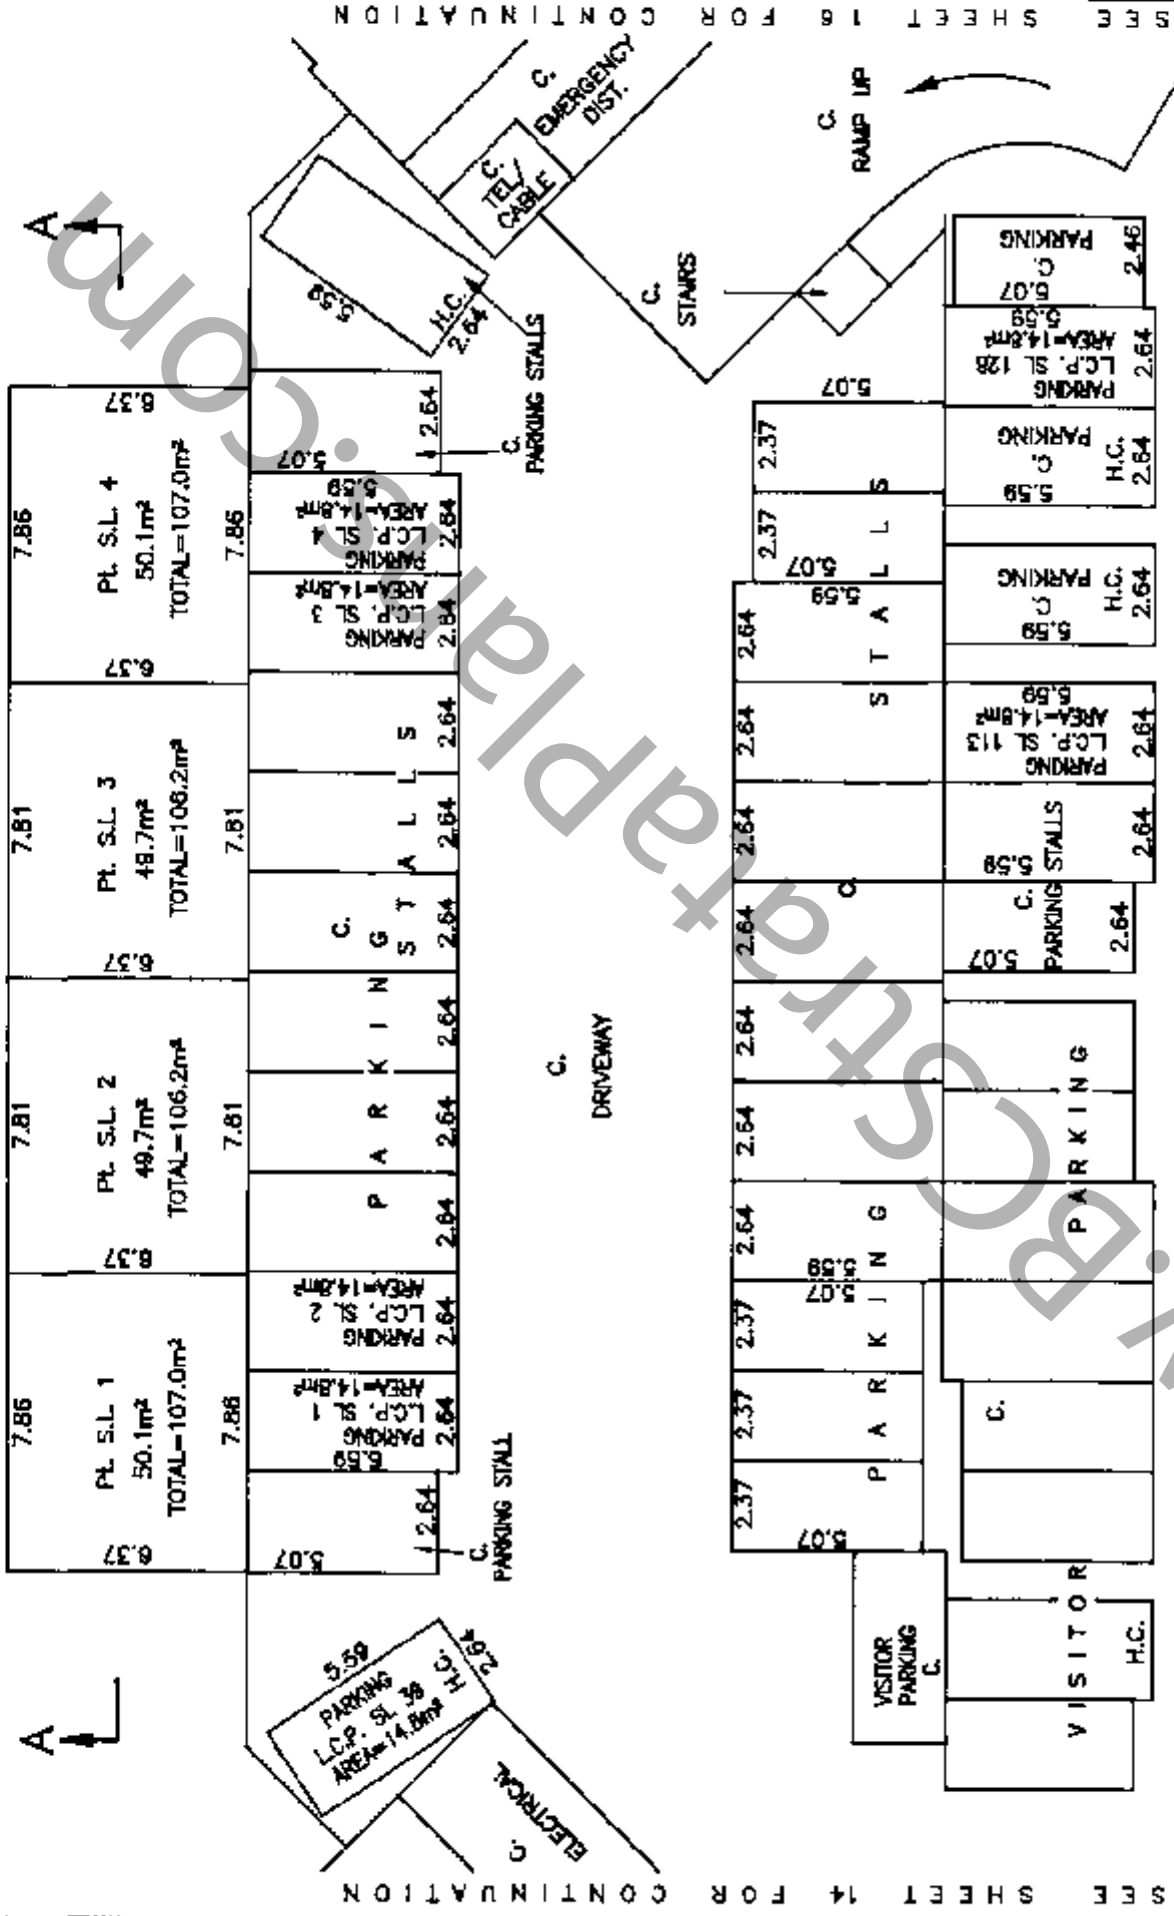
SEE SHEET 16 FOR CONTINUATION

C. EMERGENCY DIST.

C. TEL/ CABLE

C. RAMP UP

A

5.59

H.C. 2.64

C. PARKING STALLS

C. STAIRS

PARKING C. 5.07 2.46

PARKING L.C.P. SL 126 AREA=14.8m² 5.59 2.64

5.07

PARKING C. H.C. 2.64 5.59

6.37

7.86 Pt. S.L. 4 50.1m² TOTAL=107.0m² 7.86

6.37

5.07 2.64

C. PARKING STALLS

PARKING L.C.P. SL 4 AREA=14.8m² 5.59 2.64

PARKING L.C.P. SL 3 AREA=14.8m² 2.64

2.37 2.37 5.07 5.59 STALLS

PARKING C. H.C. 2.64 5.59

PARKING L.C.P. SL 113 AREA=14.8m² 5.59 2.64

7.81 Pt. S.L. 3 49.7m² TOTAL=106.2m² 7.81

6.37

C. PARKING STALLS

2.64 2.64 2.64 2.64 2.64 2.64

2.64 2.64 2.64 2.64 2.64 2.64

C. 5.59 C. PARKING STALLS 2.64

5.07

C. DRIVEWAY

7.81 Pt. S.L. 2 49.7m² TOTAL=106.2m² 7.81

6.37

PARKING

PARKING L.C.P. SL 2 AREA=14.8m² 2.64

PARKING L.C.P. SL 1 AREA=14.8m² 5.59 2.64

7.86 Pt. S.L. 1 50.1m² TOTAL=107.0m² 7.86

6.37

5.07 2.64

C. PARKING STALL

5.59 5.07

PARKING

2.37 2.37 2.37

5.07

C.

VISITOR PARKING C.

VISITOR H.C.

A

5.59 PARKING L.C.P. SL 38 AREA=14.8m² H.C. 2.64

C. ELECTRICAL

SEE SHEET 14 FOR CONTINUATION